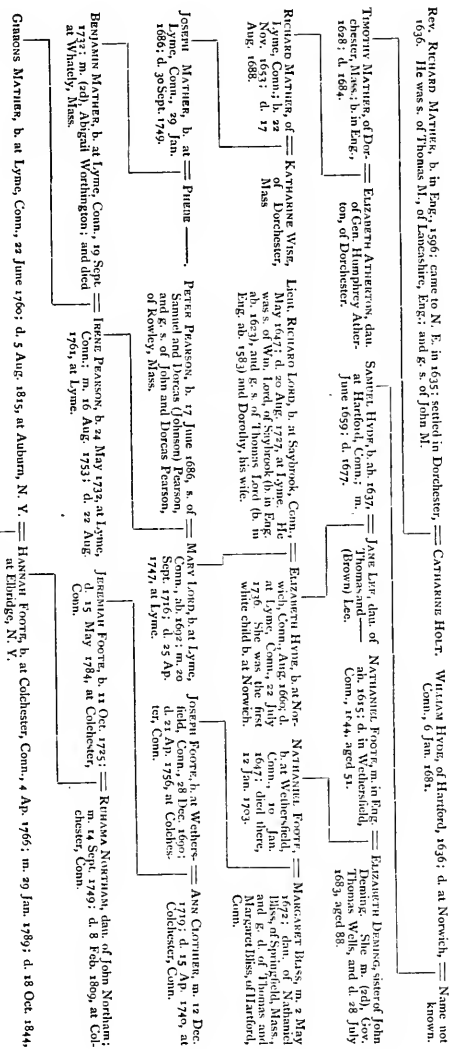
Rev. Richard Mather, b. in Eng., 1596; came to N. E. in 1635; settled in Dorchester, 1636. He was s. of Thomas M., of Lancashire, Eng.; and g. s. of John M. = Catharine Holt.

William Hyde, of Hartford, 1636; d. at Norwich, 1681. = Name not known.

Timothy Mather, of Dorchester, Mass., b. in Eng., 1628; d. 1684. = Elizabeth Atherton, dau. of Gen. Humphrey Atherton, of Dorchester.

Samuel Hyde, b. ab. 1637, at Hartford, Conn.; m. June 1659; d. 1677. = Jane Lee, dau. of Thomas and —— (Brown) Lee.

Nathaniel Foote, m. in Eng. ab. 1615; d. in Wethersfield, Conn., 1644, aged 51. = Elizabeth Deming, sister of John Deming. She m. (2d) Gov. Thomas Welles, and d. 28 July 1683, aged 88.

Richard Mather, of Lyme, Conn.; b. 22 Nov. 1653; d. 17 Aug. 1688. = Katharine Wise, of Dorchester, Mass.

Lieut. Richard Lord, b. at Saybrook, Conn., May 1647; d. 20 Aug. 1727, at Lyme. He was s. of Wm. Lord, of Saybrook (b. in Eng. ab. 1623), and g. s. of Thomas Lord (b. in Eng. ab. 1583) and Dorothy, his wife. = Elizabeth Hyde, b. at Norwich, Conn., Aug. 1660; d. at Lyme, Conn., 22 July 1736. She was the first white child b. at Norwich.

Nathaniel Foote, b. at Wethersfield, Conn., 10 Jan. 1647; died there, 12 Jan. 1703. = Margaret Bliss, m. 2 May 1672; dau. of Nathaniel Bliss, of Springfield, Mass., and g. d. of Thomas and Margaret Bliss, of Hartford, Conn.

Joseph Mather, b. at Lyme, Conn., 29 Jan. 1686; d. 30 Sept. 1749. = Phebe ——.

Peter Pearson, b. 17 June 1686, s. of Samuel and Dorcas (Johnson) Pearson, and g. s. of John and Dorcas Pearson, of Rowley, Mass. = Mary Lord, b. at Lyme, Conn., ab. 1692; m. 20 Sept. 1716; d. 25 Ap. 1747, at Lyme.

Joseph Foote, b. at Wethersfield, Conn., 28 Dec. 1690; d. 2 Ap. 1756, at Colchester, Conn. = Ann Clothier, m. 12 Dec. 1717; d. 15 Ap. 1740, at Colchester, Conn.

Benjamin Mather, b. at Lyme, Conn., 10 Sept. 1732; m. (2d) Abigail Worthington; and died at Whately, Mass. = Irene Pearson, b. 24 May 1732, at Lyme, Conn.; m. 16 Aug. 1753; d. 22 Aug. 1761, at Lyme.

Jeremiah Foote, b. 11 Oct. 1725; d. 15 May 1784, at Colchester, Conn. = Ruhama Northam, dau. of John Northam; m. 14 Sept. 1749; d. 8 Feb. 1809, at Colchester, Conn.

Gibbons Mather, b. at Lyme, Conn., 22 June 1760; d. 5 Aug. 1815, at Auburn, N. Y. = Hannah Foote, b. at Colchester, Conn., 4 Ap. 1765; m. 29 Jan. 1789; d. 18 Oct. 1844, at Elbridge, N. Y.